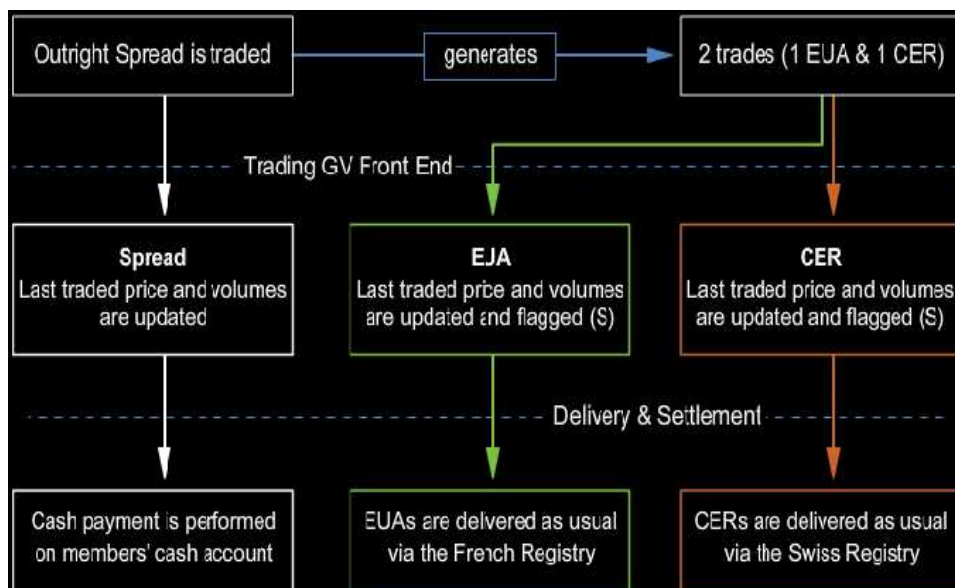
Outright Spread is traded

generates

2 trades (1 EUA & 1 CER)

Trading GV Front End

Spread
Last traded price and volumes are updated

EJA
Last traded price and volumes are updated and flagged (S)

CER
Last traded price and volumes are updated and flagged (S)

Delivery & Settlement

Cash payment is performed on members' cash account

EUAs are delivered as usual via the French Registry

CERs are delivered as usual via the Swiss Registry